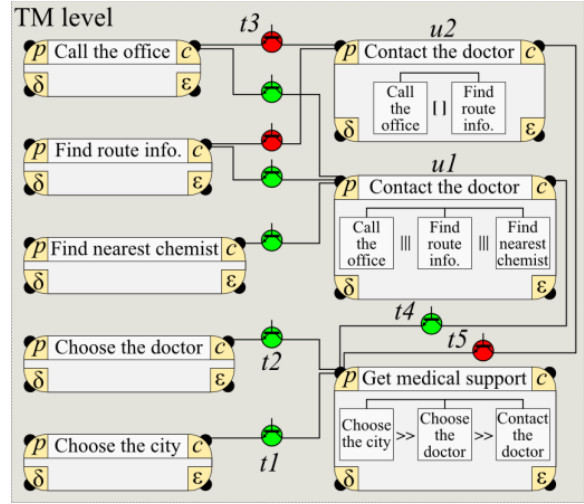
TM level

t3

p Call the office c
δ ε

u2

p Contact the doctor c
Call the office [ ] Find route info.
δ ε

p Find route info. c
δ ε

u1

p Contact the doctor c
Call the office ||| Find route info. ||| Find nearest chemist
δ ε

p Find nearest chemist c
δ ε

t4

t5

p Choose the doctor c
δ ε

t2

p Get medical support c
Choose the city >> Choose the doctor >> Contact the doctor
δ ε

p Choose the city c
δ ε

t1